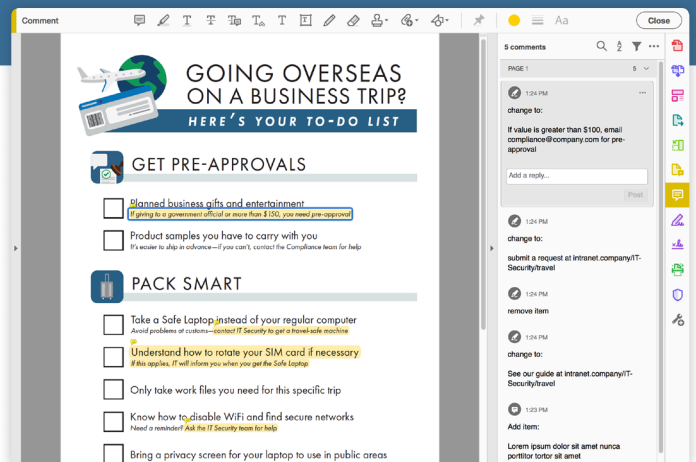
Comment

Close

GOING OVERSEAS ON A BUSINESS TRIP?

HERE'S YOUR TO-DO LIST

GET PRE-APPROVALS

Planned business gifts and entertainment
If giving to a government official or more than $150, you need pre-approval

Product samples you have to carry with you
It's easier to ship in advance—if you can't, contact the Compliance team for help

PACK SMART

Take a Safe Laptop instead of your regular computer
Avoid problems at customs—contact IT Security to get a travel-safe machine

Understand how to rotate your SIM card if necessary
If this applies, IT will inform you when you get the Safe Laptop

Only take work files you need for this specific trip

Know how to disable WiFi and find secure networks
Need a reminder? Ask the IT Security team for help

Bring a privacy screen for your laptop to use in public areas

5 comments

PAGE 1 5

1:24 PM
change to:

If value is greater than $100, email compliance@company.com for pre-approval

Add a reply...

Post

1:24 PM
change to:

submit a request at intranet.company/IT-Security/travel

1:24 PM
remove item

1:24 PM
change to:

See our guide at intranet.company/IT-Security/travel

1:23 PM
Add item:

Lorem ipsum dolor sit amet nunca porttitor tortor sit amet

Aa